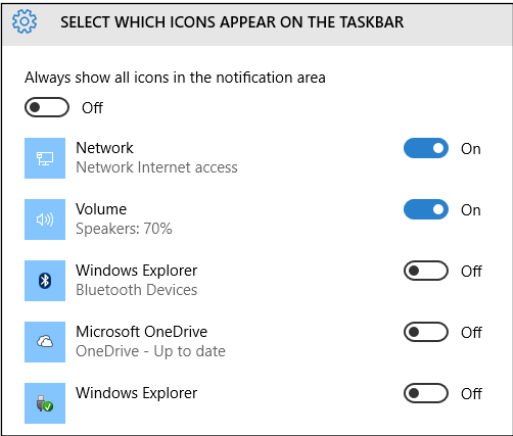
SELECT WHICH ICONS APPEAR ON THE TASKBAR

Always show all icons in the notification area

Off

Network
Network Internet access
On

Volume
Speakers: 70%
On

Windows Explorer
Bluetooth Devices
Off

Microsoft OneDrive
OneDrive - Up to date
Off

Windows Explorer
Off